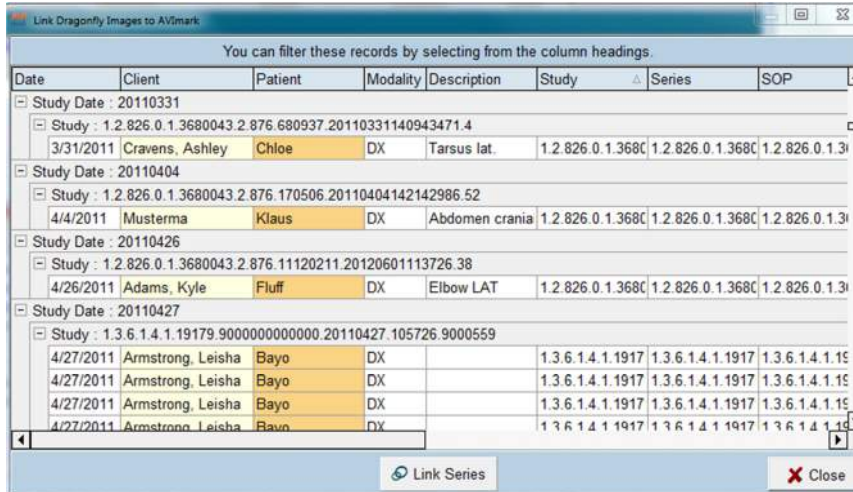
Link Dragonfly Images to AVImark

You can filter these records by selecting from the column headings.

| Date | Client | Patient | Modality | Description | Study | Series | SOP |
|---|---|---|---|---|---|---|---|
| Study Date : 20110331 | | | | | | | |
| Study : 1.2.826.0.1.3680043.2.876.680937.20110331140943471.4 | | | | | | | |
| 3/31/2011 | Cravens, Ashley | Chloe | DX | Tarsus lat. | 1.2.826.0.1.368( | 1.2.826.0.1.368( | 1.2.826.0.1.3( |
| Study Date : 20110404 | | | | | | | |
| Study : 1.2.826.0.1.3680043.2.876.170506.20110404142142986.52 | | | | | | | |
| 4/4/2011 | Musterma | Klaus | DX | Abdomen crania | 1.2.826.0.1.368( | 1.2.826.0.1.368( | 1.2.826.0.1.3( |
| Study Date : 20110426 | | | | | | | |
| Study : 1.2.826.0.1.3680043.2.876.11120211.20120601113726.38 | | | | | | | |
| 4/26/2011 | Adams, Kyle | Fluff | DX | Elbow LAT | 1.2.826.0.1.368( | 1.2.826.0.1.368( | 1.2.826.0.1.3( |
| Study Date : 20110427 | | | | | | | |
| Study : 1.3.6.1.4.1.19179.9000000000000.20110427.105726.9000559 | | | | | | | |
| 4/27/2011 | Armstrong, Leisha | Bayo | DX | | 1.3.6.1.4.1.1917 | 1.3.6.1.4.1.1917 | 1.3.6.1.4.1.1( |
| 4/27/2011 | Armstrong, Leisha | Bayo | DX | | 1.3.6.1.4.1.1917 | 1.3.6.1.4.1.1917 | 1.3.6.1.4.1.1( |
| 4/27/2011 | Armstrong, Leisha | Bayo | DX | | 1.3.6.1.4.1.1917 | 1.3.6.1.4.1.1917 | 1.3.6.1.4.1.1( |
| 4/27/2011 | Armstrong, Leisha | Bayo | DX | | 1.3.6.1.4.1.1917 | 1.3.6.1.4.1.1917 | 1.3.6.1.4.1.1( |

Link Series

Close